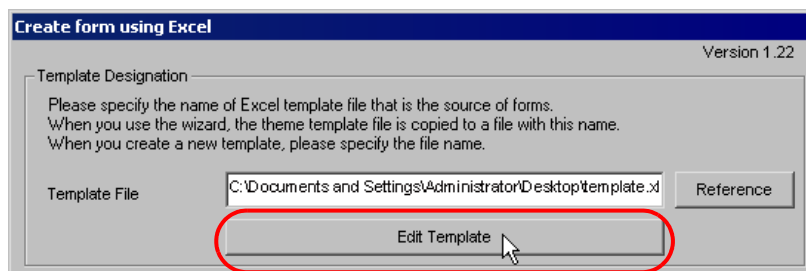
Create form using Excel

Version 1.22

Template Designation

Please specify the name of Excel template file that is the source of forms.
When you use the wizard, the theme template file is copied to a file with this name.
When you create a new template, please specify the file name.

Template File

C:\Documents and Settings\Administrator\Desktop\template.xl

Reference

Edit Template